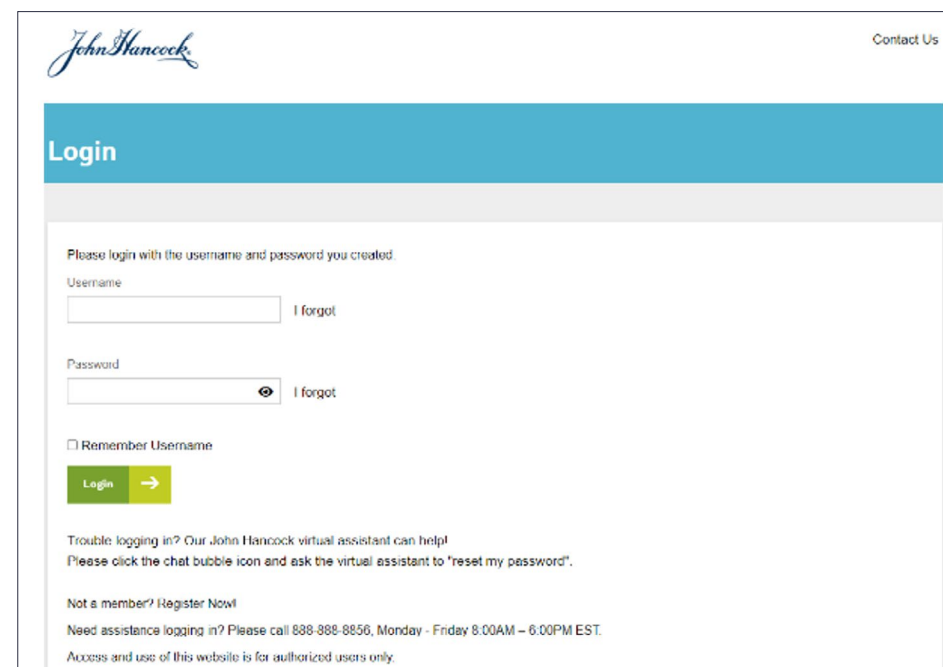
John Hancock

Contact Us

Login

Please login with the username and password you created.

Username

I forgot

Password

I forgot

☐ Remember Username

Login

Trouble logging in? Our John Hancock virtual assistant can help!
Please click the chat bubble icon and ask the virtual assistant to "reset my password".

Not a member? Register Now!

Need assistance logging in? Please call 888-888-8856, Monday - Friday 8:00AM – 6:00PM EST.

Access and use of this website is for authorized users only.